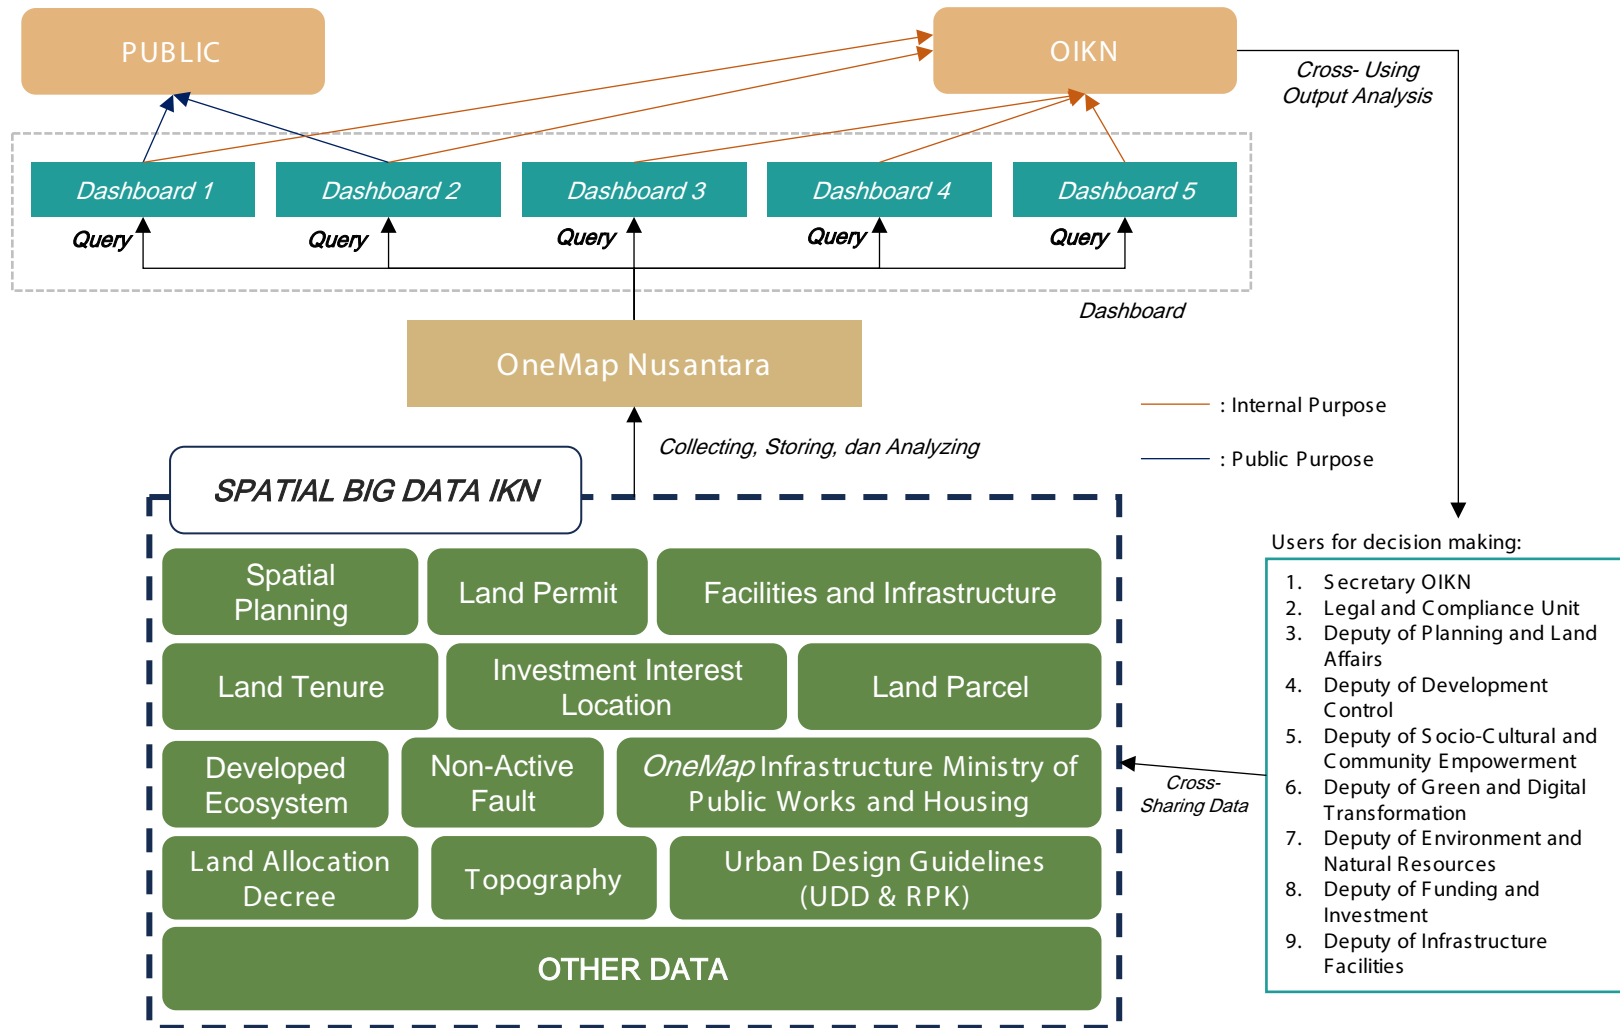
PUBLIC

OIKN

Cross- Using Output Analysis

Dashboard 1

Dashboard 2

Dashboard 3

Dashboard 4

Dashboard 5

Query

Query

Query

Query

Query

Dashboard

OneMap Nusantara

: Internal Purpose

: Public Purpose

Collecting, Storing, dan Analyzing

SPATIAL BIG DATA IKN

Spatial Planning

Land Permit

Facilities and Infrastructure

Land Tenure

Investment Interest Location

Land Parcel

Developed Ecosystem

Non-Active Fault

OneMap Infrastructure Ministry of Public Works and Housing

Land Allocation Decree

Topography

Urban Design Guidelines (UDD & RPK)

OTHER DATA

Cross-Sharing Data

Users for decision making:

1. Secretary OIKN
2. Legal and Compliance Unit
3. Deputy of Planning and Land Affairs
4. Deputy of Development Control
5. Deputy of Socio-Cultural and Community Empowerment
6. Deputy of Green and Digital Transformation
7. Deputy of Environment and Natural Resources
8. Deputy of Funding and Investment
9. Deputy of Infrastructure Facilities